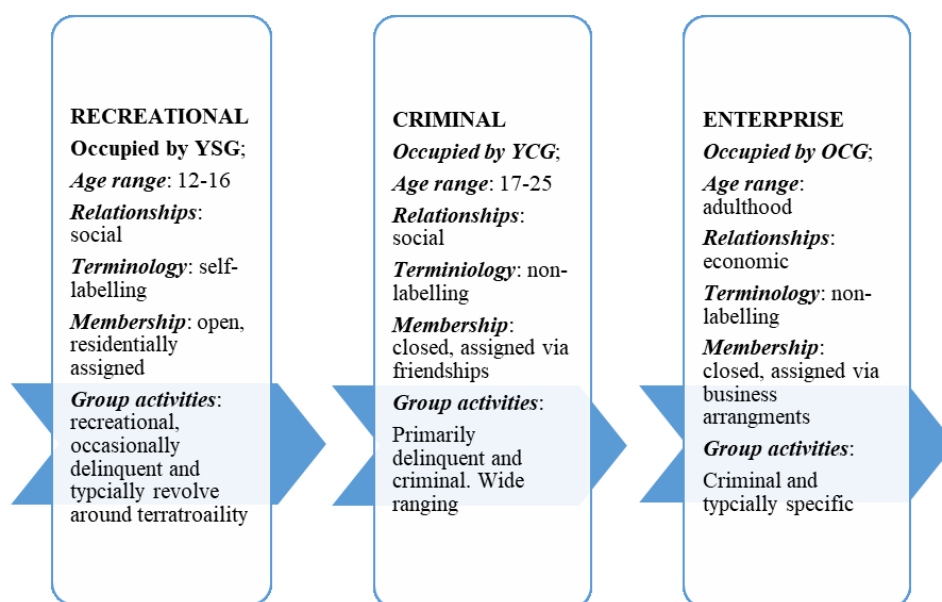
RECREATIONAL
Occupied by YSG;
Age range: 12-16
Relationships: social
Terminology: self-labelling
Membership: open, residentially assigned
Group activities: recreational, occasionally delinquent and typcially revolve around terratroaility

CRIMINAL
Occupied by YCG;
Age range: 17-25
Relationships: social
Terminiology: non-labelling
Membership: closed, assigned via friendships
Group activities:
Primarily delinquent and criminal. Wide ranging

ENTERPRISE
Occupied by OCG;
Age range: adulthood
Relationships: economic
Terminology: non-labelling
Membership: closed, assigned via business arrangments
Group activities:
Criminal and typcially specific